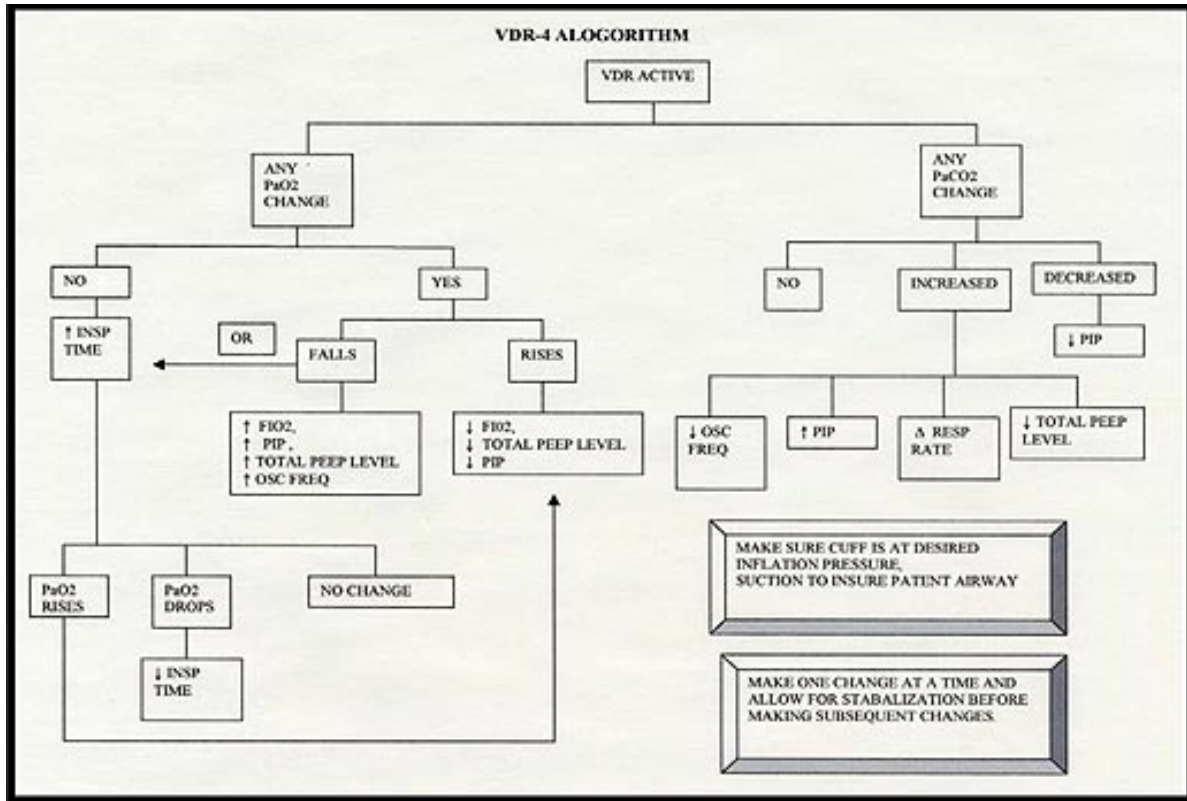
VDR-4 ALOGORITHM

VDR ACTIVE

ANY PaO2 CHANGE

ANY PaCO2 CHANGE

NO

YES

↑ INSP TIME

OR

FALLS

RISES

↑ FIO2,
↑ PIP ,
↑ TOTAL PEEP LEVEL
↑ OSC FREQ

↓ FIO2,
↓ TOTAL PEEP LEVEL
↓ PIP

PaO2 RISES

PaO2 DROPS

NO CHANGE

↓ INSP TIME

NO

INCREASED

DECREASED

↓ PIP

↓ OSC FREQ

↑ PIP

Δ RESP RATE

↓ TOTAL PEEP LEVEL

MAKE SURE CUFF IS AT DESIRED INFLATION PRESSURE, SUCTION TO INSURE PATENT AIRWAY

MAKE ONE CHANGE AT A TIME AND ALLOW FOR STABALIZATION BEFORE MAKING SUBSEQUENT CHANGES.